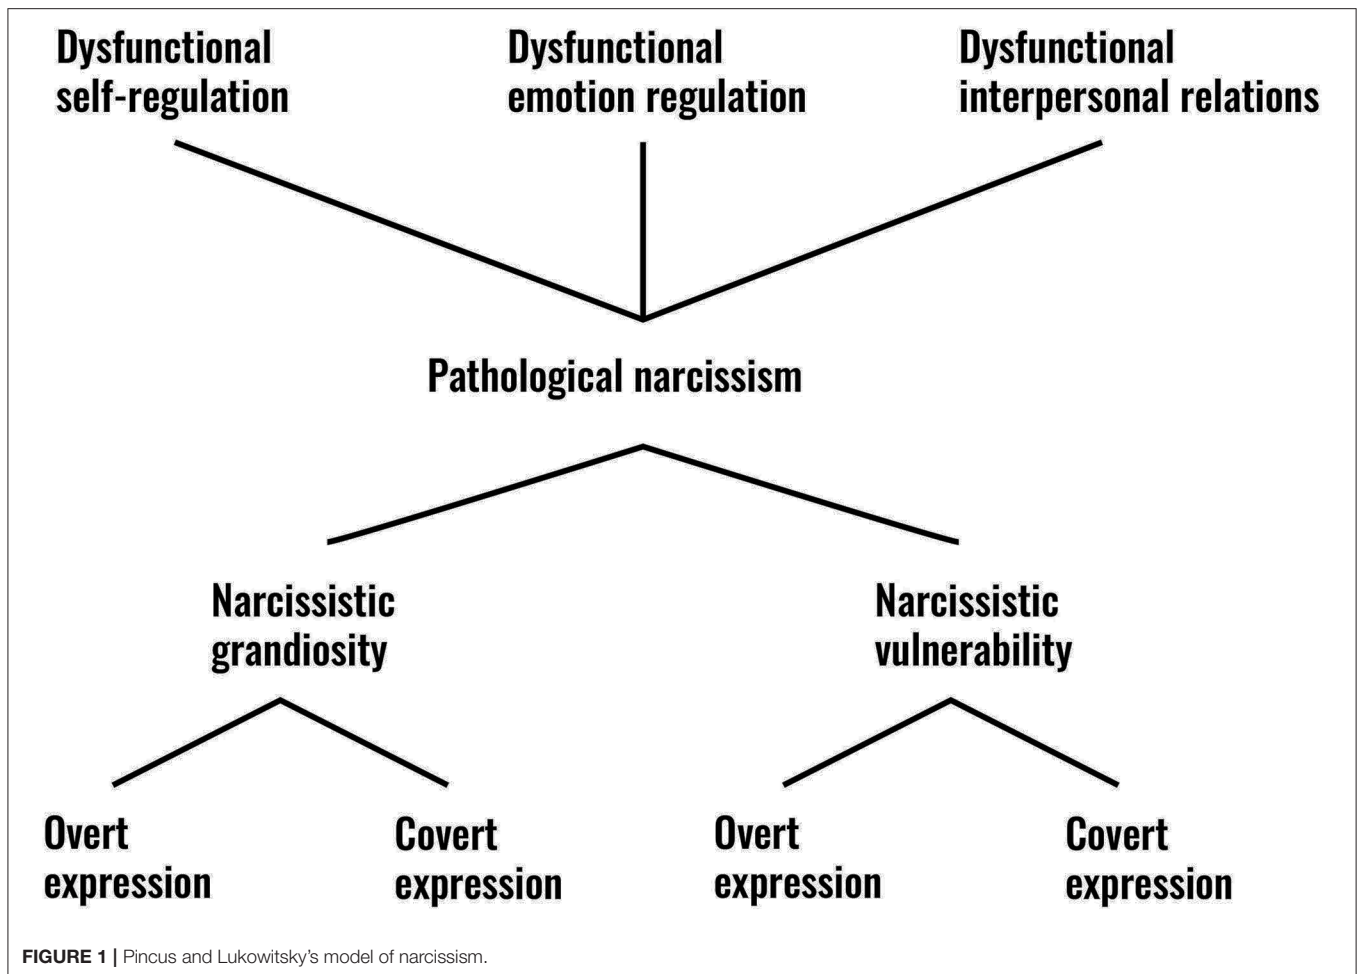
Dysfunctional self-regulation

Dysfunctional emotion regulation

Dysfunctional interpersonal relations

Pathological narcissism

Narcissistic grandiosity

Narcissistic vulnerability

Overt expression

Covert expression

Overt expression

Covert expression

**FIGURE 1 |** Pincus and Lukowitsky's model of narcissism.